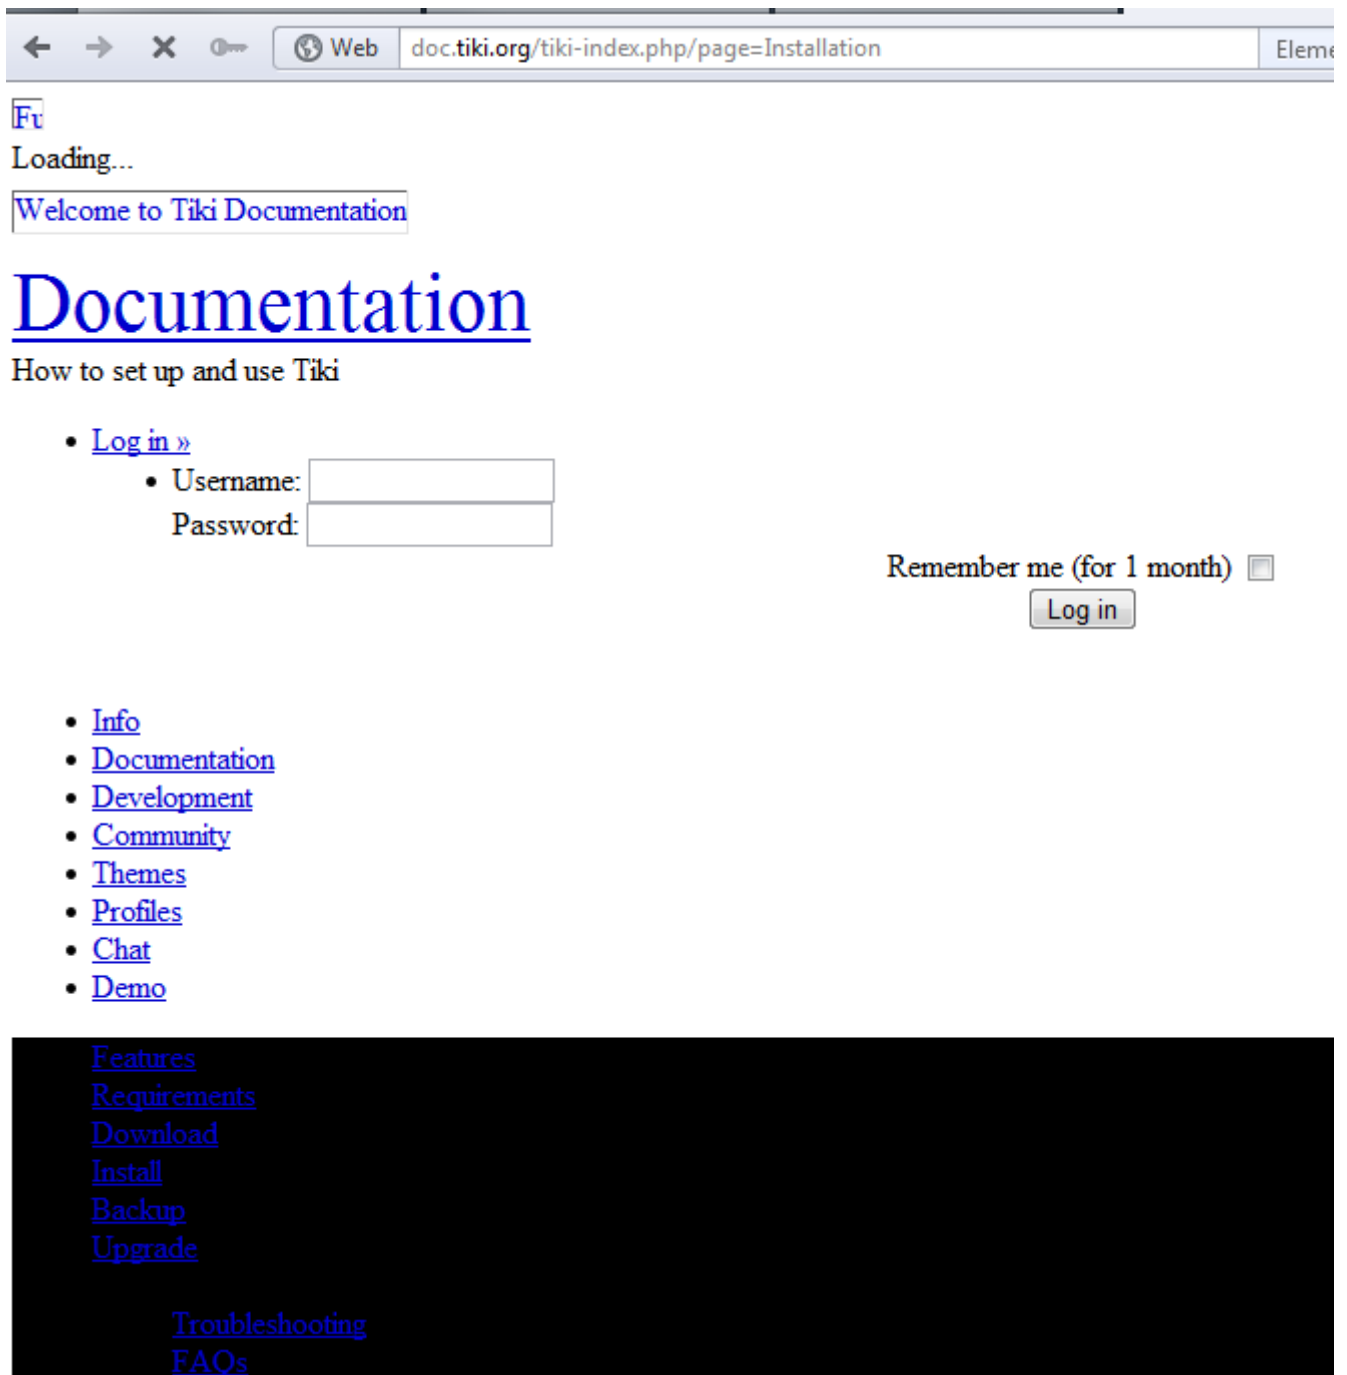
Web doc.tiki.org/tiki-index.php/page=Installation Eleme

Fu
Loading...
Welcome to Tiki Documentation

Documentation
How to set up and use Tiki

- Log in »
  - Username:
    Password:

Remember me (for 1 month)
Log in

- Info
- Documentation
- Development
- Community
- Themes
- Profiles
- Chat
- Demo

Features
Requirements
Download
Install
Backup
Upgrade

Troubleshooting
FAQs